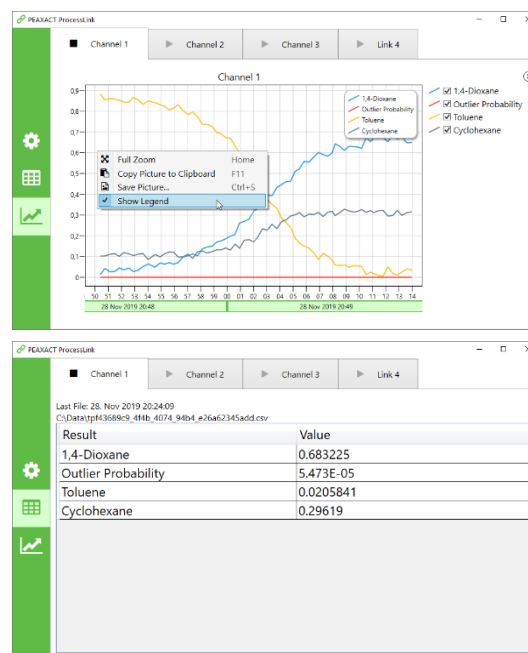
PEAXACT ProcessLink

Channel 1 | Channel 2 | Channel 3 | Link 4

Channel 1

0,9
0,8
0,7
0,6
0,5
0,4
0,3
0,2
0,1
0

1,4-Dioxane
Outlier Probability
Toluene
Cyclohexane

Full Zoom Home
Copy Picture to Clipboard F11
Save Picture... Ctrl+S
Show Legend

50 51 52 53 54 55 56 57 58 59 00 01 02 03 04 05 06 07 08 09 10 11 12 13 14

28 Nov 2019 20:48
28 Nov 2019 20:49

1,4-Dioxane
Outlier Probability
Toluene
Cyclohexane

PEAXACT ProcessLink

Channel 1 | Channel 2 | Channel 3 | Link 4

Last File: 28. Nov 2019 20:24:09
C:\Data\tpf43689c9_4f4b_4074_94b4_e26a62345add.csv

| Result | Value |
|---|---|
| 1,4-Dioxane | 0.683225 |
| Outlier Probability | 5.473E-05 |
| Toluene | 0.0205841 |
| Cyclohexane | 0.29619 |